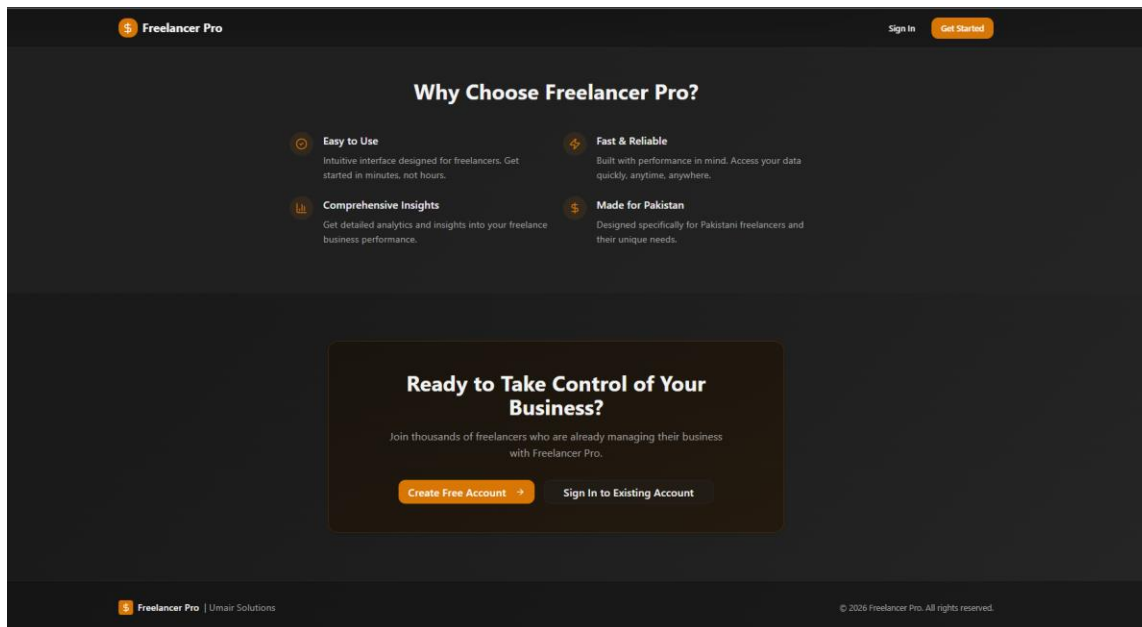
$ Freelancer Pro

Sign In Get Started

Why Choose Freelancer Pro?

Easy to Use
Intuitive interface designed for freelancers. Get started in minutes, not hours.

Fast & Reliable
Built with performance in mind. Access your data quickly, anytime, anywhere.

Comprehensive Insights
Get detailed analytics and insights into your freelance business performance.

Made for Pakistan
Designed specifically for Pakistani freelancers and their unique needs.

Ready to Take Control of Your Business?

Join thousands of freelancers who are already managing their business with Freelancer Pro.

Create Free Account →

Sign In to Existing Account

$ Freelancer Pro | Umair Solutions

© 2026 Freelancer Pro. All rights reserved.